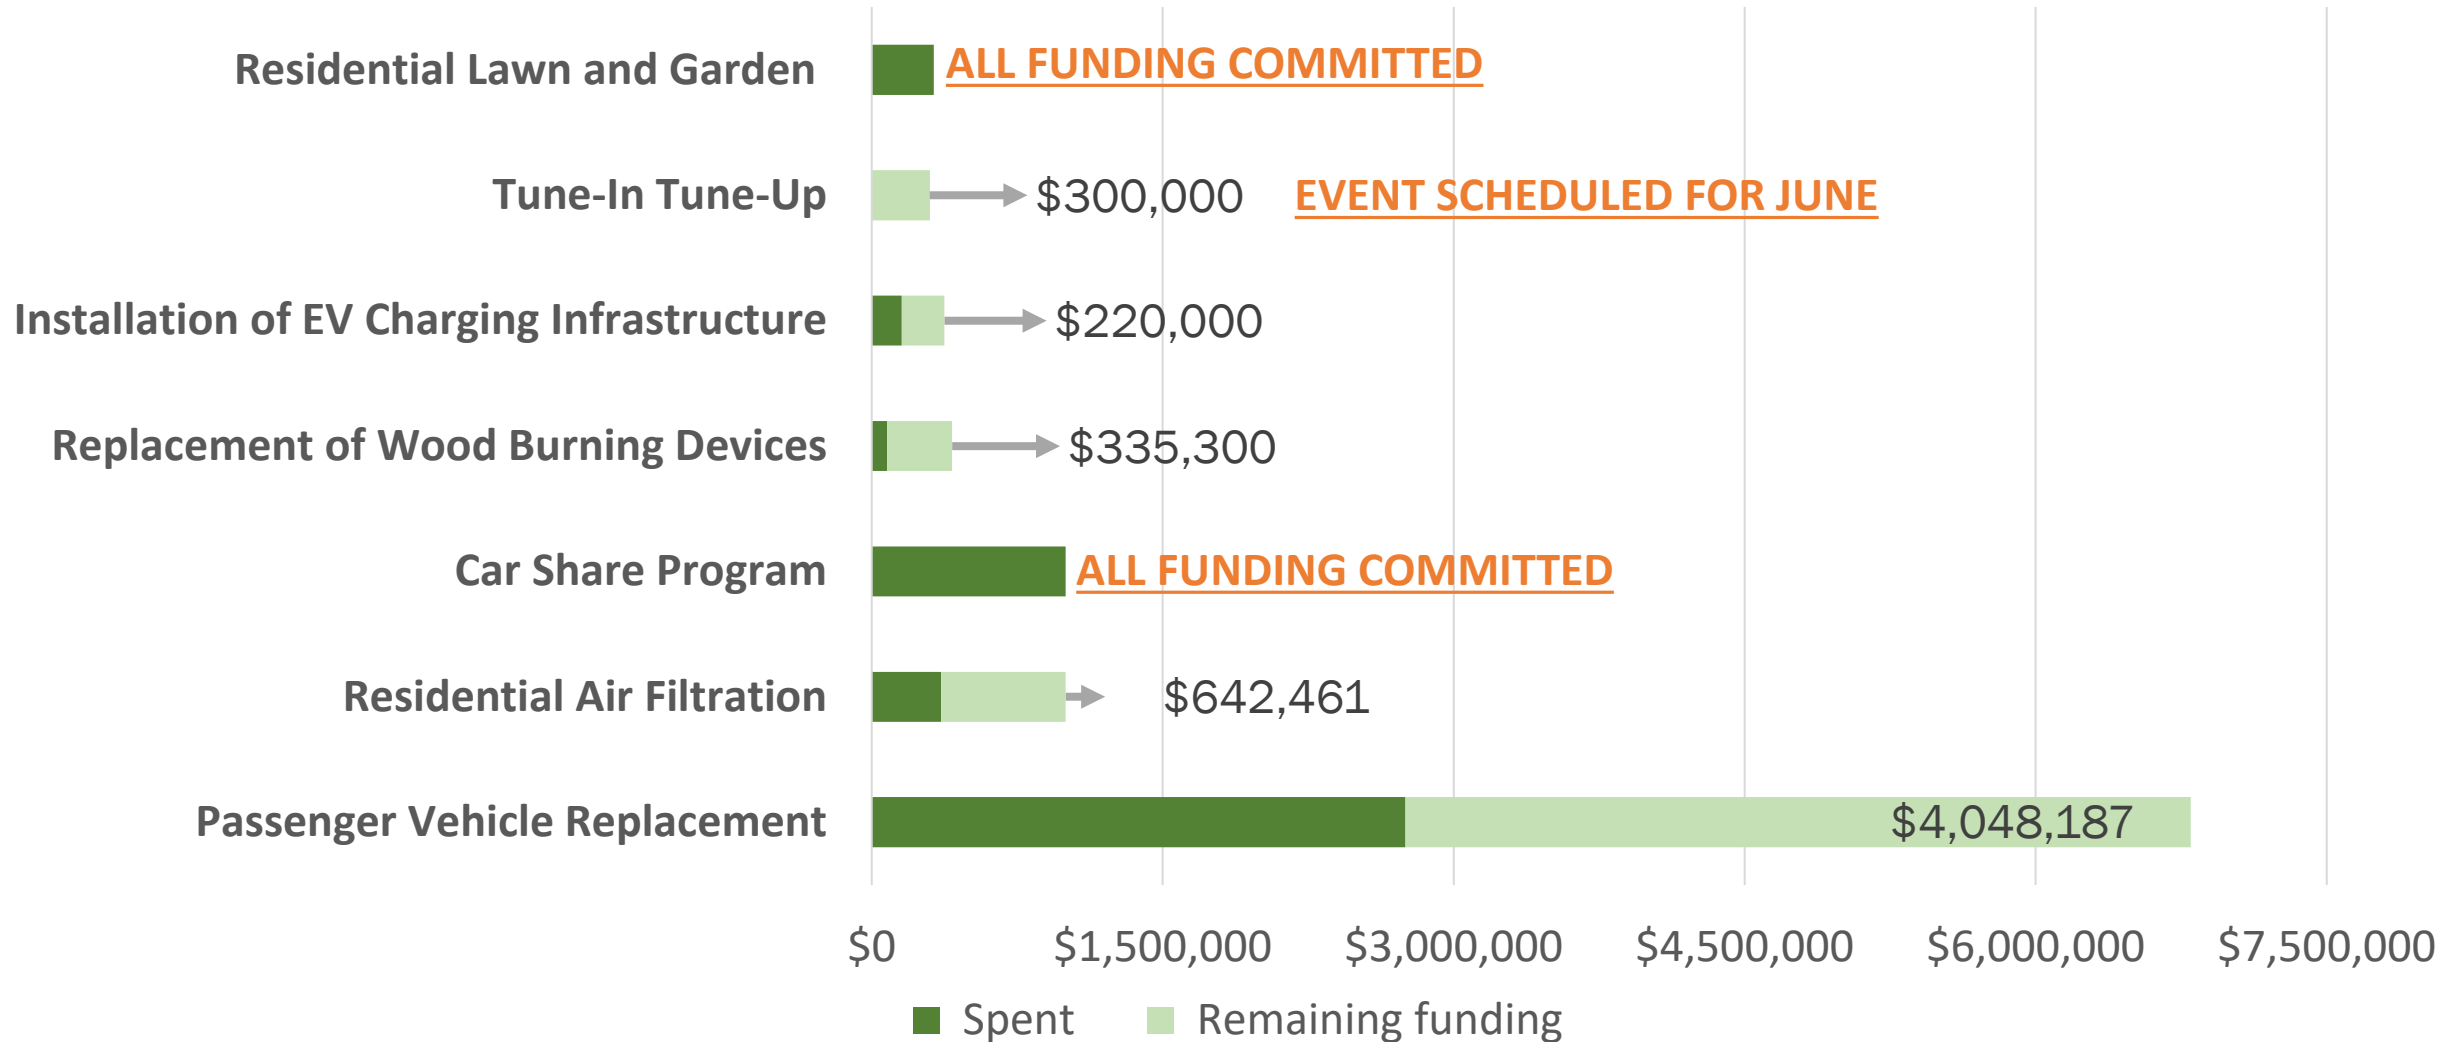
Residential Lawn and Garden
ALL FUNDING COMMITTED

Tune-In Tune-Up
$300,000
EVENT SCHEDULED FOR JUNE

Installation of EV Charging Infrastructure
$220,000

Replacement of Wood Burning Devices
$335,300

Car Share Program
ALL FUNDING COMMITTED

Residential Air Filtration
$642,461

Passenger Vehicle Replacement
$4,048,187

$0
$1,500,000
$3,000,000
$4,500,000
$6,000,000
$7,500,000

Spent
Remaining funding